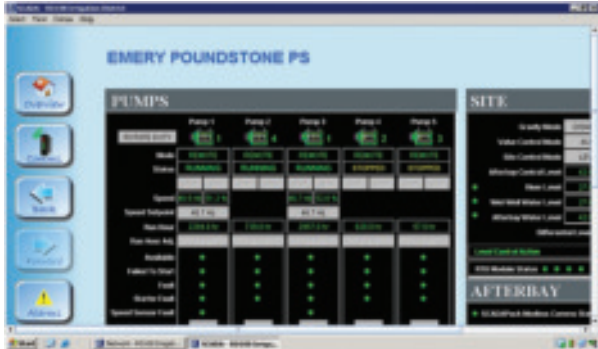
EMERY POUNDSTONE PS

Overview

Back

Forward

Alarms

PUMPS

Pump 1

Pump 2

Pump 3

Pump 4

Pump 5

Mode

REMOTE

REMOTE

REMOTE

REMOTE

REMOTE

Status

RUNNING

RUNNING

RUNNING

STOPPED

STOPPED

Speed

Speed Setpoint

Run Hour

Run Hour Adj

Available

Failed To Start

Fault

Starter Fault

Speed Sensor Fault

SITE

Gravity Mode

Valve Control Mode

Site Control Mode

Afterbay Control Level

Wet Well Water Level

Afterbay Water Level

AFTERBAY

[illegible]

Start

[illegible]